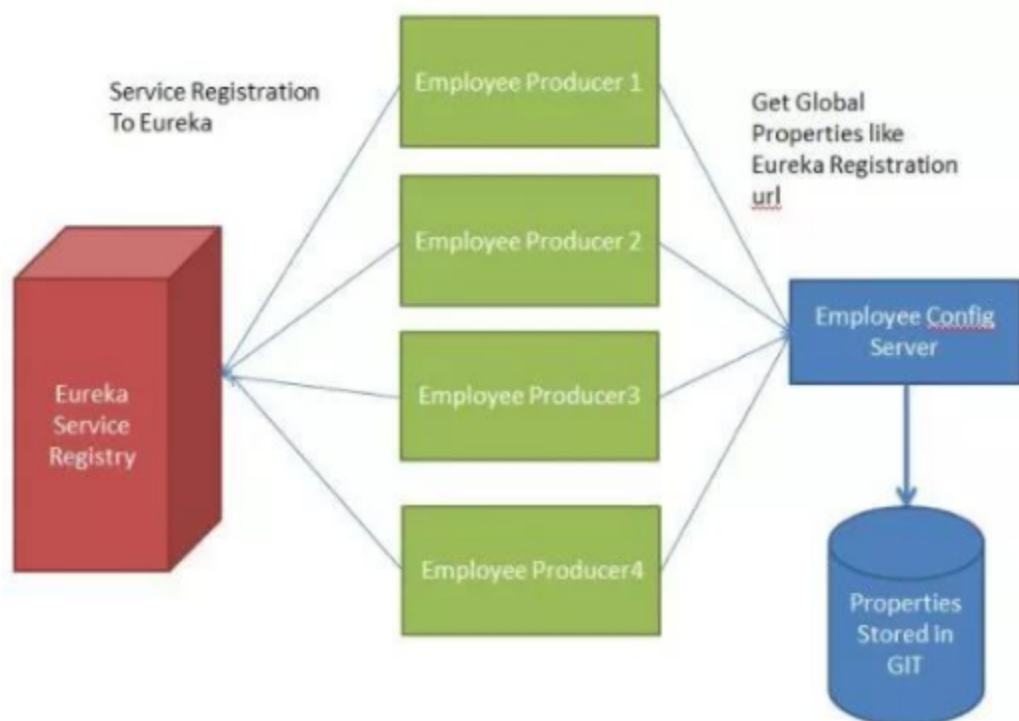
Service Registration To Eureka

Employee Producer 1

Get Global Properties like Eureka Registration url

Employee Producer 2

Eureka Service Registry

Employee Config Server

Employee Producer3

Employee Producer4

Properties Stored in GIT